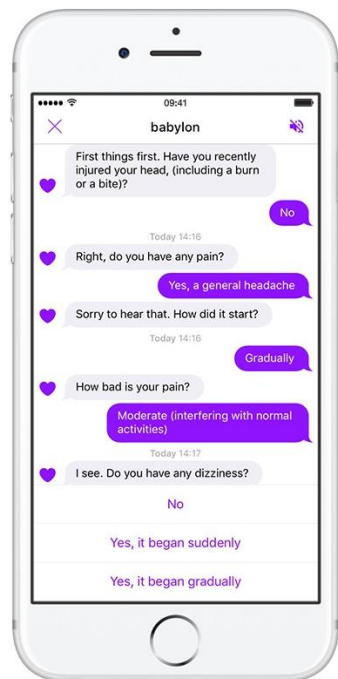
09:41

babylon

First things first. Have you recently injured your head, (including a burn or a bite)?

No

Today 14:16

Right, do you have any pain?

Yes, a general headache

Sorry to hear that. How did it start?

Today 14:16

Gradually

How bad is your pain?

Moderate (interfering with normal activities)

Today 14:17

I see. Do you have any dizziness?

No

Yes, it began suddenly

Yes, it began gradually